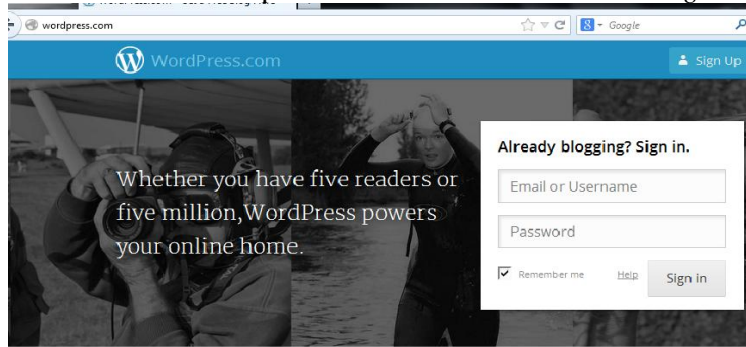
wordpress.com

Google

WordPress.com

Sign Up

Whether you have five readers or five million,WordPress powers your online home.

Already blogging? Sign in.

Email or Username

Password

Remember me

Help

Sign in